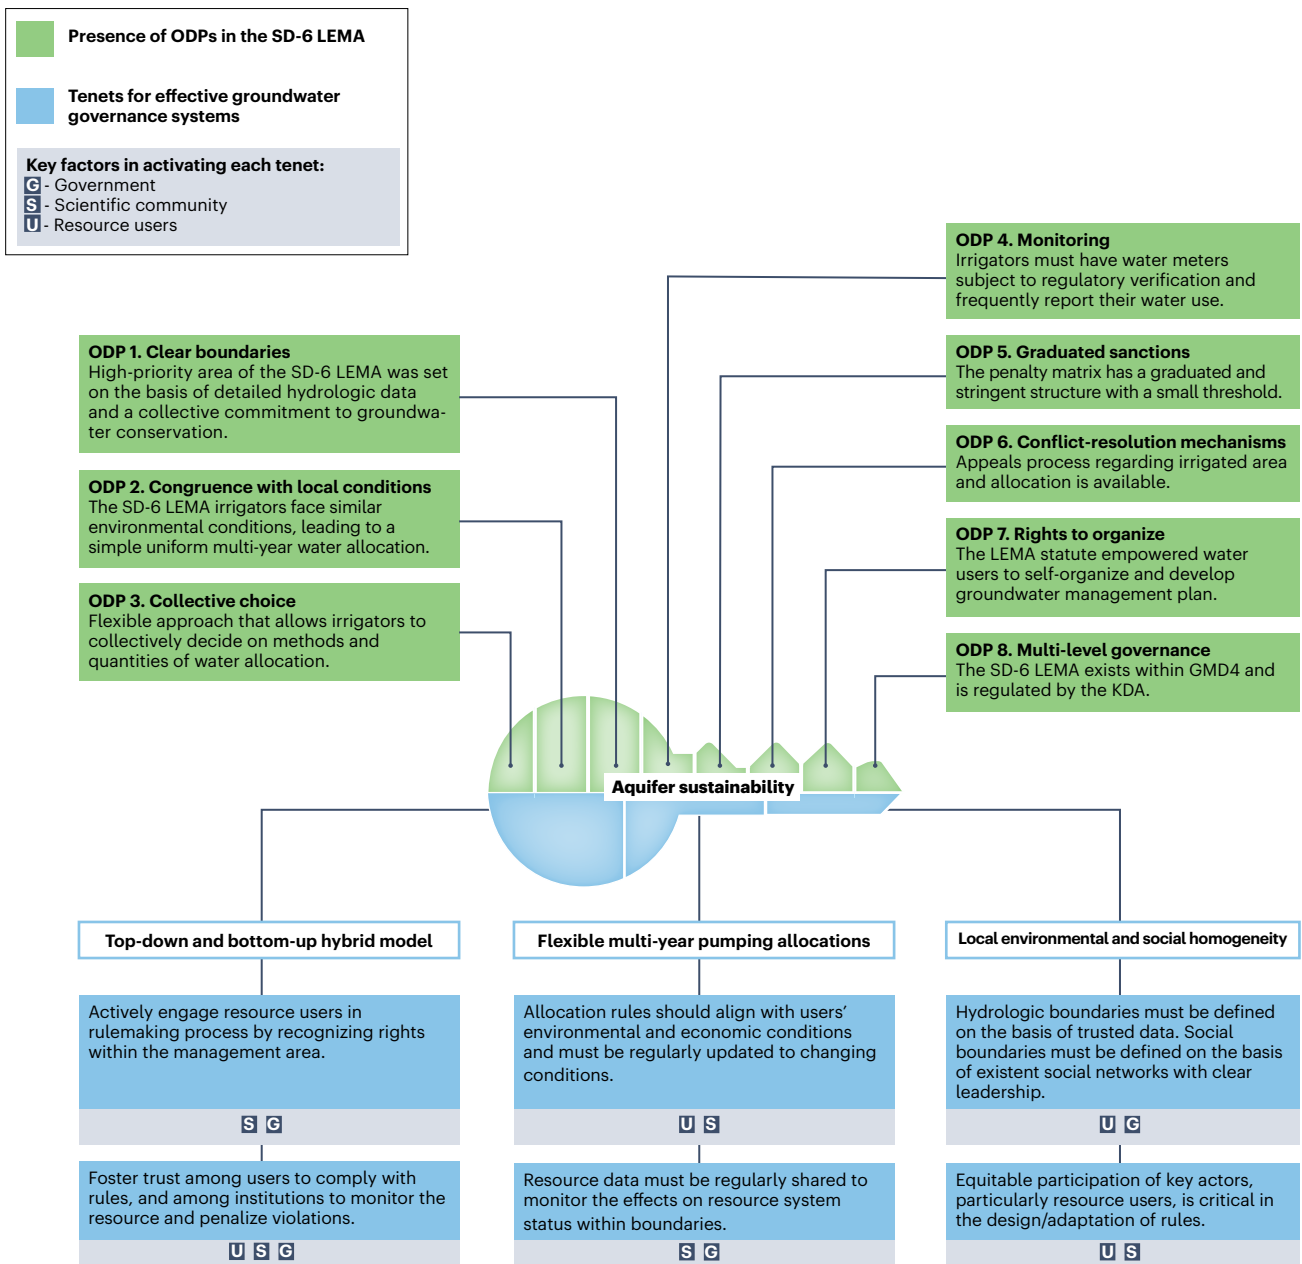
Presence of ODPs in the SD-6 LEMA

Tenets for effective groundwater governance systems

Key factors in activating each tenet:
G - Government
S - Scientific community
U - Resource users

ODP 4. Monitoring
Irrigators must have water meters subject to regulatory verification and frequently report their water use.

ODP 1. Clear boundaries
High-priority area of the SD-6 LEMA was set on the basis of detailed hydrologic data and a collective commitment to groundwater conservation.

ODP 5. Graduated sanctions
The penalty matrix has a graduated and stringent structure with a small threshold.

ODP 6. Conflict-resolution mechanisms
Appeals process regarding irrigated area and allocation is available.

ODP 2. Congruence with local conditions
The SD-6 LEMA irrigators face similar environmental conditions, leading to a simple uniform multi-year water allocation.

ODP 7. Rights to organize
The LEMA statute empowered water users to self-organize and develop groundwater management plan.

ODP 3. Collective choice
Flexible approach that allows irrigators to collectively decide on methods and quantities of water allocation.

ODP 8. Multi-level governance
The SD-6 LEMA exists within GMD4 and is regulated by the KDA.

Aquifer sustainability

Top-down and bottom-up hybrid model

Flexible multi-year pumping allocations

Local environmental and social homogeneity

Actively engage resource users in rulemaking process by recognizing rights within the management area.

S G

Allocation rules should align with users' environmental and economic conditions and must be regularly updated to changing conditions.

U S

Hydrologic boundaries must be defined on the basis of trusted data. Social boundaries must be defined on the basis of existent social networks with clear leadership.

U G

Foster trust among users to comply with rules, and among institutions to monitor the resource and penalize violations.

U S G

Resource data must be regularly shared to monitor the effects on resource system status within boundaries.

S G

Equitable participation of key actors, particularly resource users, is critical in the design/adaptation of rules.

U S